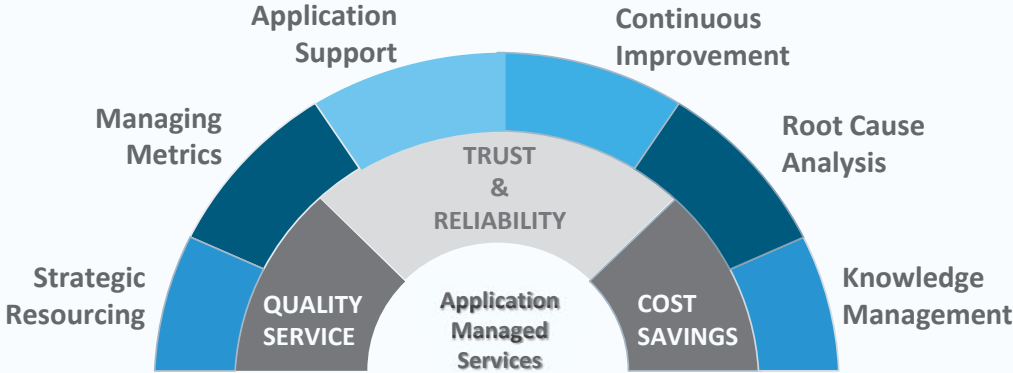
Application Support

Continuous Improvement

Managing Metrics

Root Cause Analysis

Strategic Resourcing

Knowledge Management

TRUST & RELIABILITY

QUALITY SERVICE

Application Managed Services

COST SAVINGS